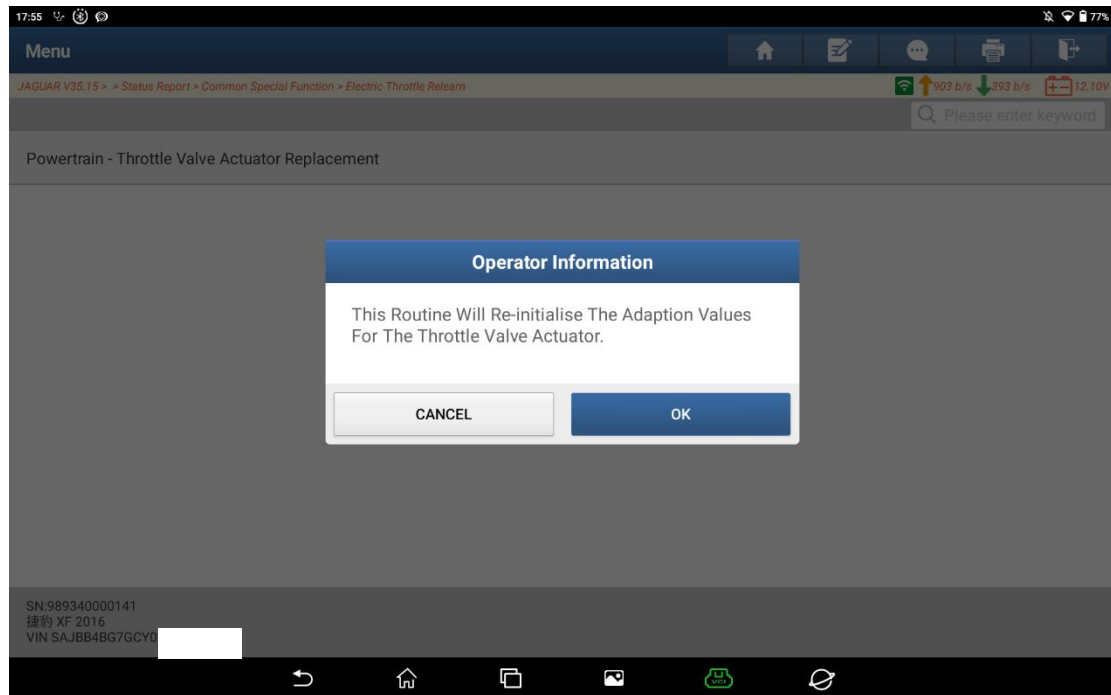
17:55

77%

Menu

JAGUAR V35.15 > > Status Report > Common Special Function > Electric Throttle Relearn

903 b/s 393 b/s 12.10V

Please enter keyword

Powertrain - Throttle Valve Actuator Replacement

Operator Information

This Routine Will Re-initialise The Adaption Values For The Throttle Valve Actuator.

CANCEL

OK

SN:989340000141
捷豹 XF 2016
VIN SAJBB4BG7GCY0